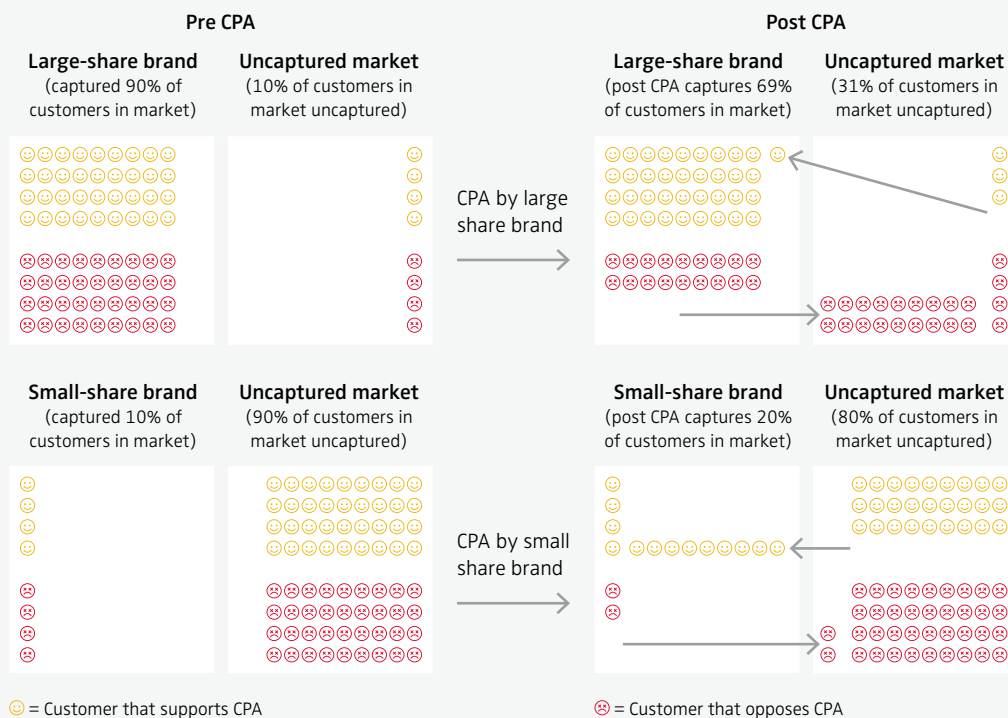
Pre CPA

Large-share brand
(captured 90% of customers in market)

Uncaptured market
(10% of customers in market uncaptured)

CPA by large share brand

Post CPA

Large-share brand
(post CPA captures 69% of customers in market)

Uncaptured market
(31% of customers in market uncaptured)

Small-share brand
(captured 10% of customers in market)

Uncaptured market
(90% of customers in market uncaptured)

CPA by small share brand

Small-share brand
(post CPA captures 20% of customers in market)

Uncaptured market
(80% of customers in market uncaptured)

☺ = Customer that supports CPA

☹ = Customer that opposes CPA